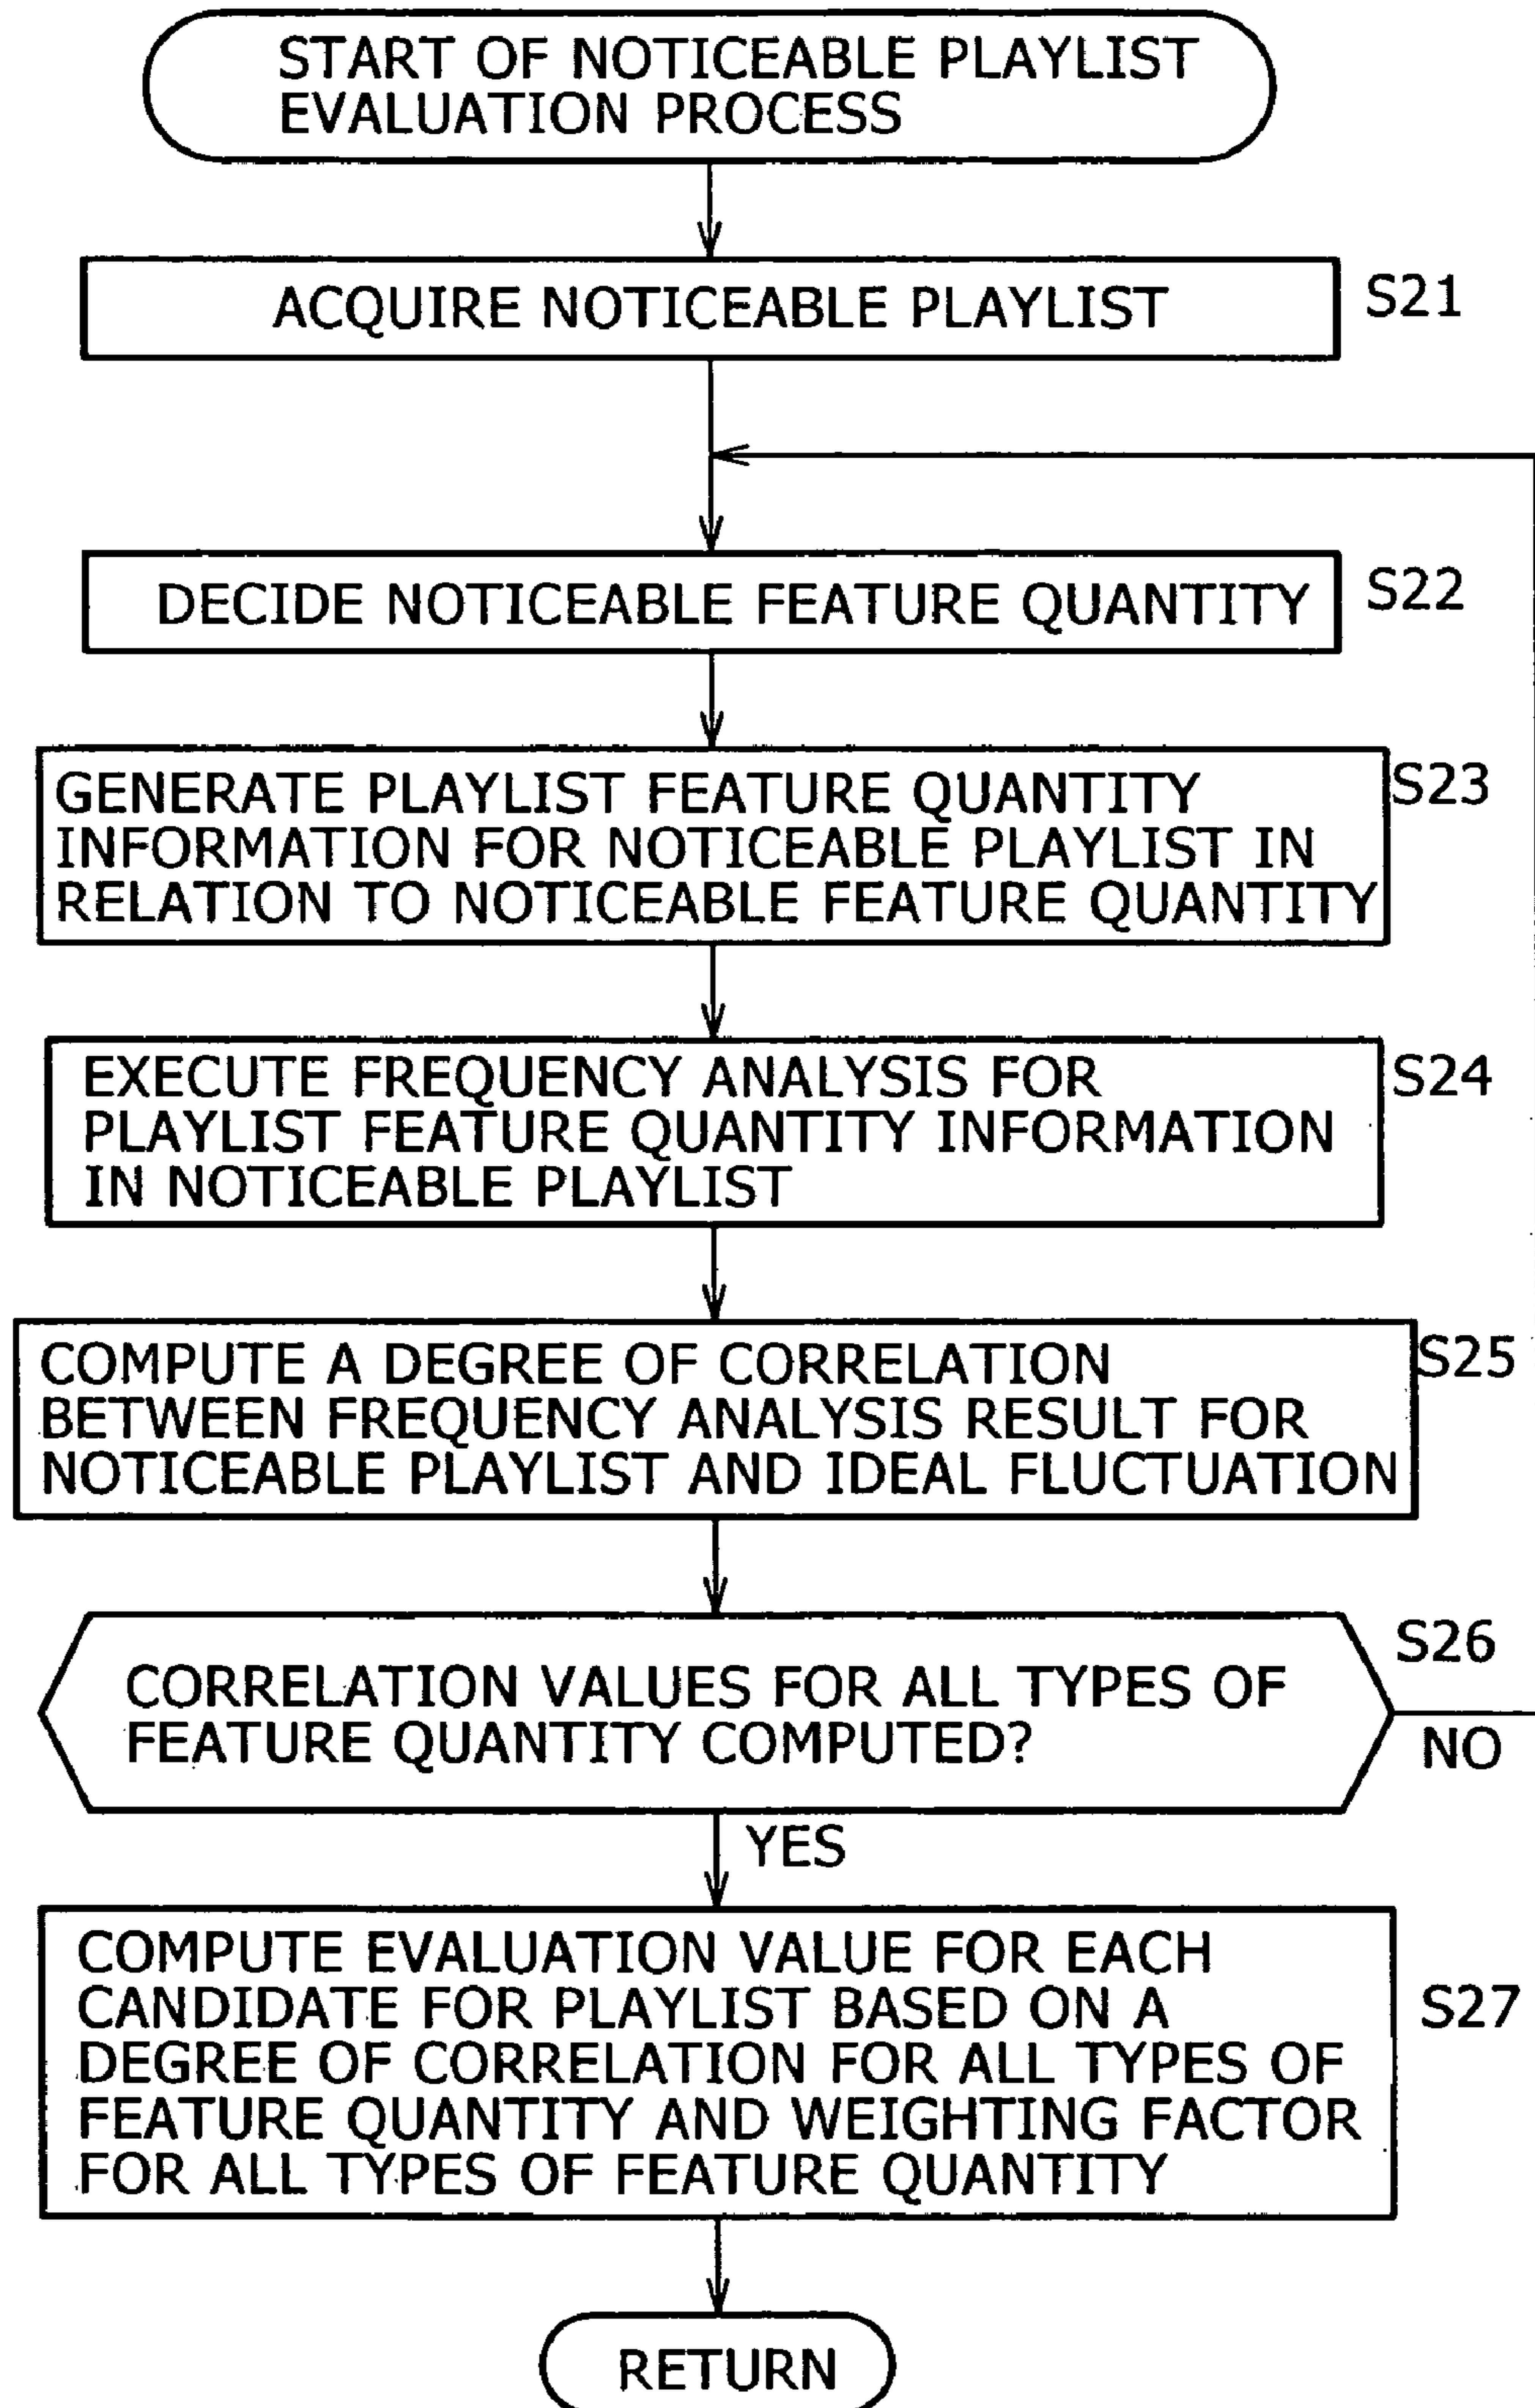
START OF NOTICEABLE PLAYLIST EVALUATION PROCESS

ACQUIRE NOTICEABLE PLAYLIST

S21

DECIDE NOTICEABLE FEATURE QUANTITY

S22

GENERATE PLAYLIST FEATURE QUANTITY INFORMATION FOR NOTICEABLE PLAYLIST IN RELATION TO NOTICEABLE FEATURE QUANTITY

S23

EXECUTE FREQUENCY ANALYSIS FOR PLAYLIST FEATURE QUANTITY INFORMATION IN NOTICEABLE PLAYLIST

S24

COMPUTE A DEGREE OF CORRELATION BETWEEN FREQUENCY ANALYSIS RESULT FOR NOTICEABLE PLAYLIST AND IDEAL FLUCTUATION

S25

CORRELATION VALUES FOR ALL TYPES OF FEATURE QUANTITY COMPUTED?

S26

NO

YES

COMPUTE EVALUATION VALUE FOR EACH CANDIDATE FOR PLAYLIST BASED ON A DEGREE OF CORRELATION FOR ALL TYPES OF FEATURE QUANTITY AND WEIGHTING FACTOR FOR ALL TYPES OF FEATURE QUANTITY

S27

RETURN